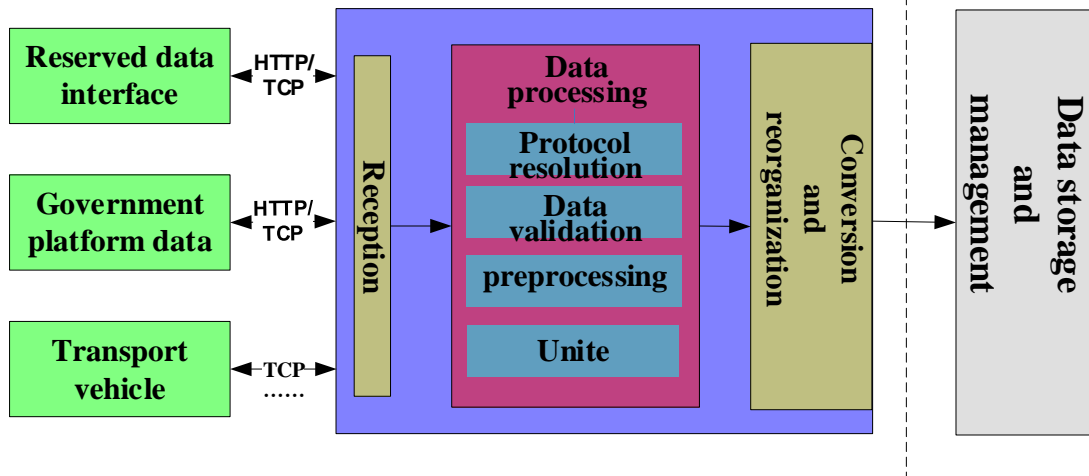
Reserved data interface

HTTP/ TCP

Government platform data

HTTP/ TCP

Transport vehicle

TCP

……

Reception

Data processing

Protocol resolution

Data validation

preprocessing

Unite

Conversion and reorganization

Data storage and management